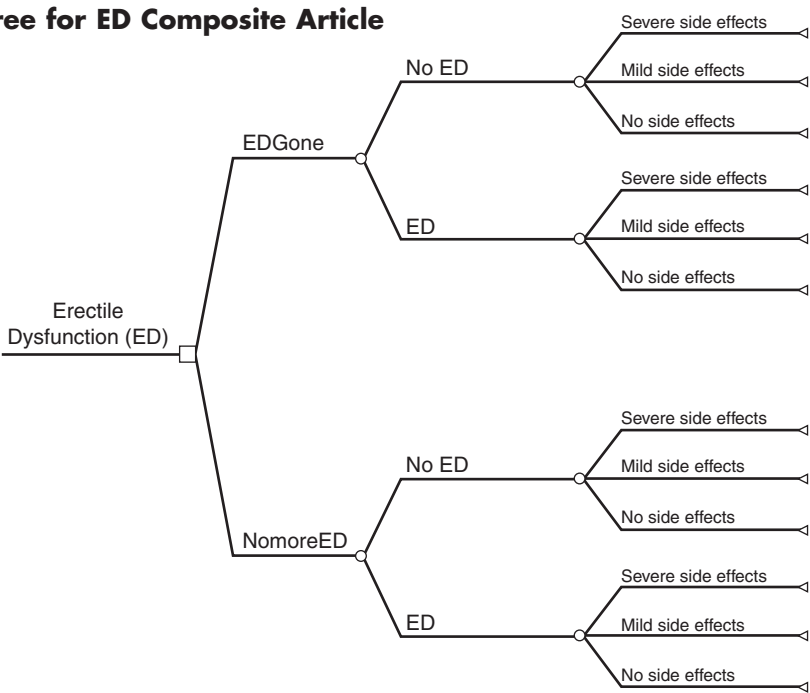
ree for ED Composite Article

Erectile Dysfunction (ED)

EDGone

No ED

Severe side effects

Mild side effects

No side effects

ED

Severe side effects

Mild side effects

No side effects

NomoreED

No ED

Severe side effects

Mild side effects

No side effects

ED

Severe side effects

Mild side effects

No side effects